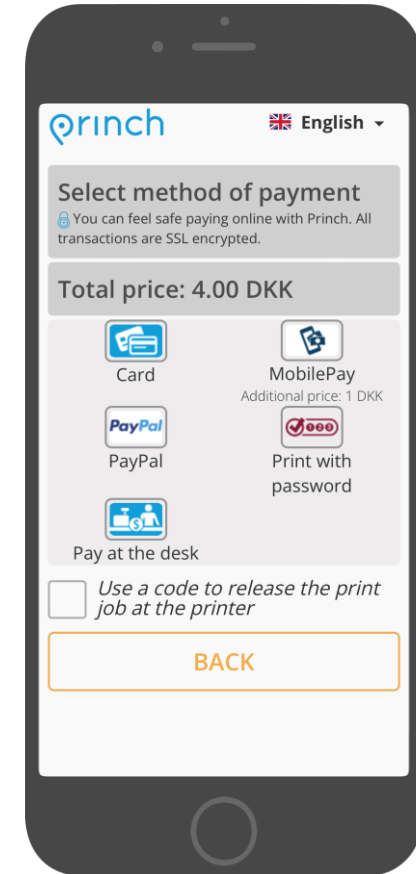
princh

English

Select method of payment

You can feel safe paying online with Princh. All transactions are SSL encrypted.

Total price: 4.00 DKK

Card

MobilePay
Additional price: 1 DKK

PayPal

PayPal

Print with password

Pay at the desk

Use a code to release the print job at the printer

BACK